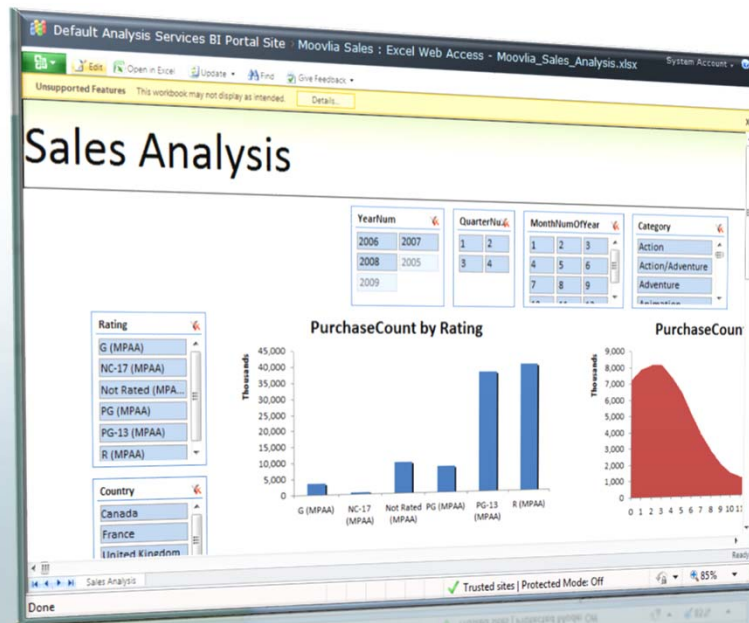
Default Analysis Services BI Portal Site › Moovlia Sales › Excel Web Access - Moovlia_Sales_Analysis.xlsx

System Account

Edit | Open in Excel | Update | Find | Give Feedback

Unsupported Features This workbook may not display as intended. Details...

Sales Analysis

| YearNum | |
|---|---|
| 2006 | 2007 |
| 2008 | 2005 |
| 2009 | |

| QuarterNu | |
|---|---|
| 1 | 2 |
| 3 | 4 |

| MonthNumOfYear | | |
|---|---|---|
| 1 | 2 | 3 |
| 4 | 5 | 6 |
| 7 | 8 | 9 |

Category
Action
Action/Adventure
Adventure
Animation

Rating
G (MPAA)
NC-17 (MPAA)
Not Rated (MPA...
PG (MPAA)
PG-13 (MPAA)
R (MPAA)

Country
Canada
France
United Kingdom

PurchaseCount by Rating

Thousands

45,000
40,000
35,000
30,000
25,000
20,000
15,000
10,000
5,000
0

G (MPAA) NC-17 (MPAA) Not Rated (MPAA) PG (MPAA) PG-13 (MPAA) R (MPAA)

PurchaseCoun

Thousands

9,000
8,000
7,000
6,000
5,000
4,000
3,000
2,000
1,000
0

0 1 2 3 4 5 6 7 8 9 10 11

Ready

Sales Analysis

Trusted sites | Protected Mode: Off

85%

Done